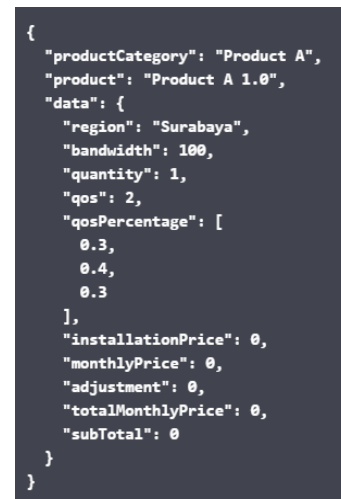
{
  "productCategory": "Product A",
  "product": "Product A 1.0",
  "data": {
    "region": "Surabaya",
    "bandwidth": 100,
    "quantity": 1,
    "qos": 2,
    "qosPercentage": [
      0.3,
      0.4,
      0.3
    ],
    "installationPrice": 0,
    "monthlyPrice": 0,
    "adjustment": 0,
    "totalMonthlyPrice": 0,
    "subTotal": 0
  }
}